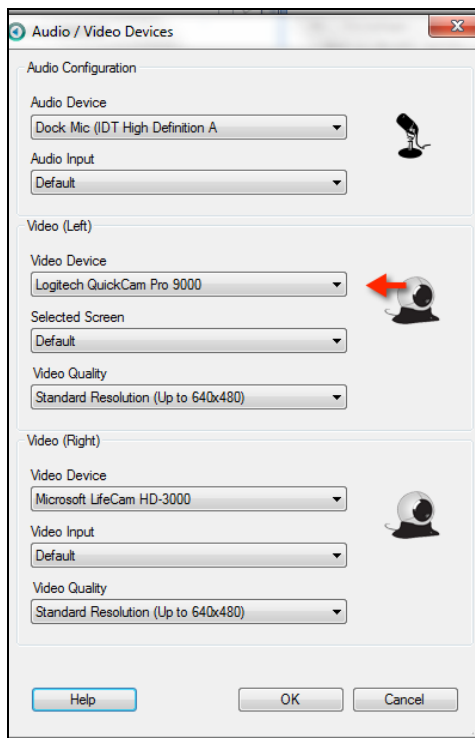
Audio / Video Devices

Audio Configuration

Audio Device

Dock Mic (IDT High Definition A

Audio Input

Default

Video (Left)

Video Device

Logitech QuickCam Pro 9000

Selected Screen

Default

Video Quality

Standard Resolution (Up to 640x480)

Video (Right)

Video Device

Microsoft LifeCam HD-3000

Video Input

Default

Video Quality

Standard Resolution (Up to 640x480)

Help

OK

Cancel